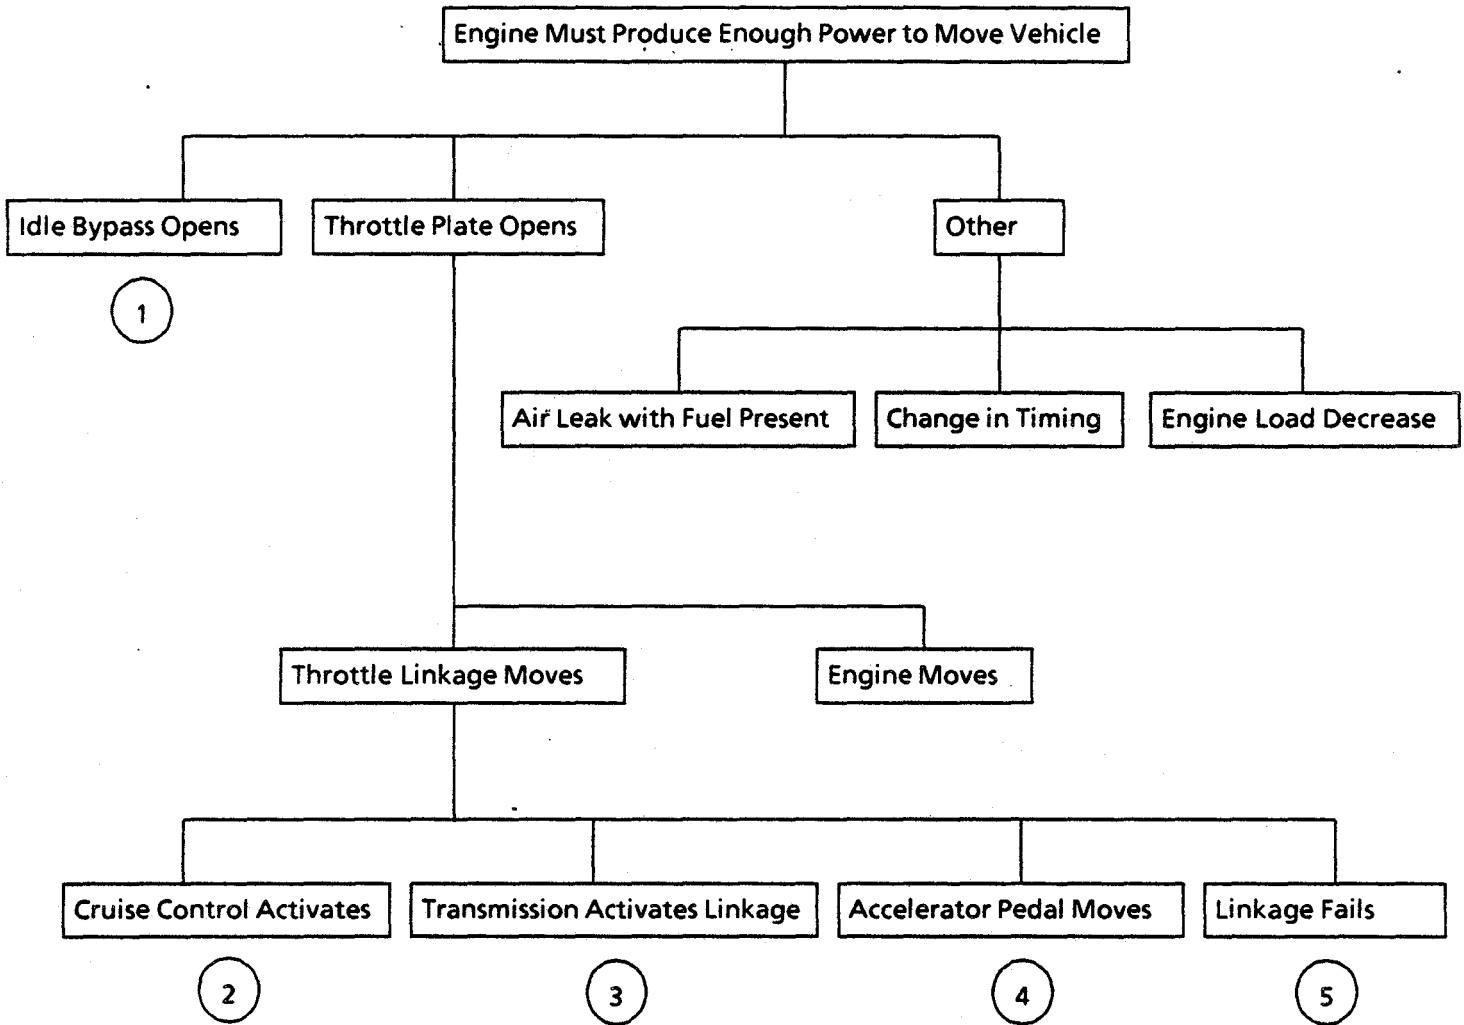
Engine Must Produce Enough Power to Move Vehicle

Idle Bypass Opens

1

Throttle Plate Opens

Other

Air Leak with Fuel Present

Change in Timing

Engine Load Decrease

Throttle Linkage Moves

Engine Moves

Cruise Control Activates

2

Transmission Activates Linkage

3

Accelerator Pedal Moves

4

Linkage Fails

5